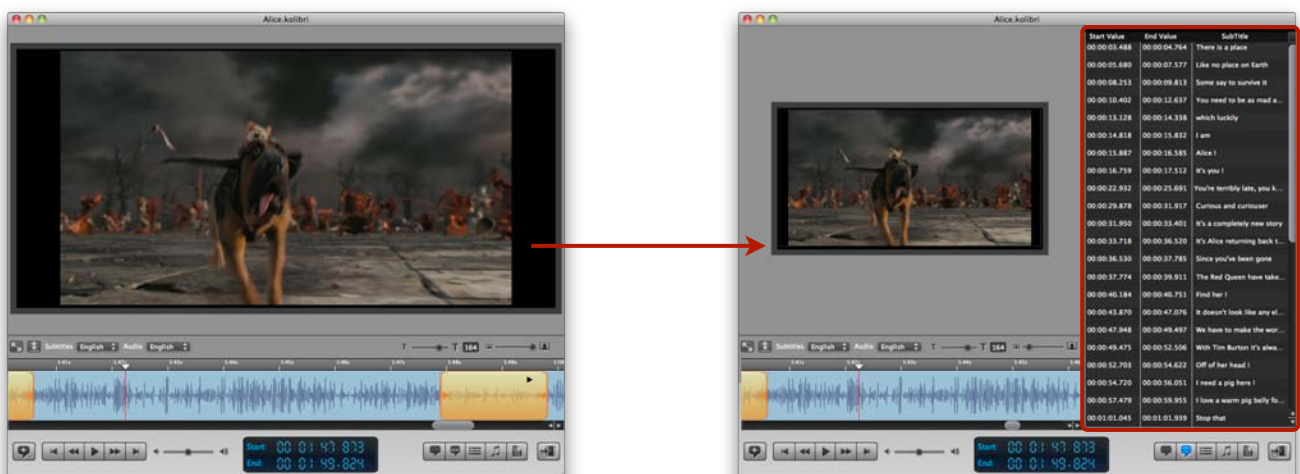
Alice.kolibri

Subtitles English Audio English

T 164

Start: 00 01 47.873
End: 00 01 49.824

Alice.kolibri

| Start Value | End Value | SubTitle |
|---|---|---|
| 00:00:03.488 | 00:00:04.764 | There is a place |
| 00:00:05.680 | 00:00:07.577 | Like no place on Earth |
| 00:00:08.253 | 00:00:09.813 | Some say to survive it |
| 00:00:10.402 | 00:00:12.637 | You need to be as mad a... |
| 00:00:13.128 | 00:00:14.338 | which luckily |
| 00:00:14.818 | 00:00:15.832 | I am |
| 00:00:15.887 | 00:00:16.585 | Alice ! |
| 00:00:16.759 | 00:00:17.512 | It's you ! |
| 00:00:22.932 | 00:00:25.691 | You're terribly late, you k... |
| 00:00:29.878 | 00:00:31.917 | Curious and curiouser |
| 00:00:31.950 | 00:00:33.401 | It's a completely new story |
| 00:00:33.718 | 00:00:36.520 | It's Alice returning back t... |
| 00:00:36.530 | 00:00:37.785 | Since you've been gone |
| 00:00:37.774 | 00:00:39.911 | The Red Queen have take... |
| 00:00:40.184 | 00:00:40.751 | Find her ! |
| 00:00:43.870 | 00:00:47.076 | It doesn't look like any el... |
| 00:00:47.948 | 00:00:49.497 | We have to make the wor... |
| 00:00:49.475 | 00:00:52.506 | With Tim Burton it's alwa... |
| 00:00:52.703 | 00:00:54.622 | Off of her head ! |
| 00:00:54.720 | 00:00:56.051 | I need a pig here ! |
| 00:00:57.479 | 00:00:59.955 | I love a warm pig belly fo... |
| 00:01:01.045 | 00:01:01.939 | Stop that |

Subtitles English Audio English

T 164

Start: 00 01 47.873
End: 00 01 49.824